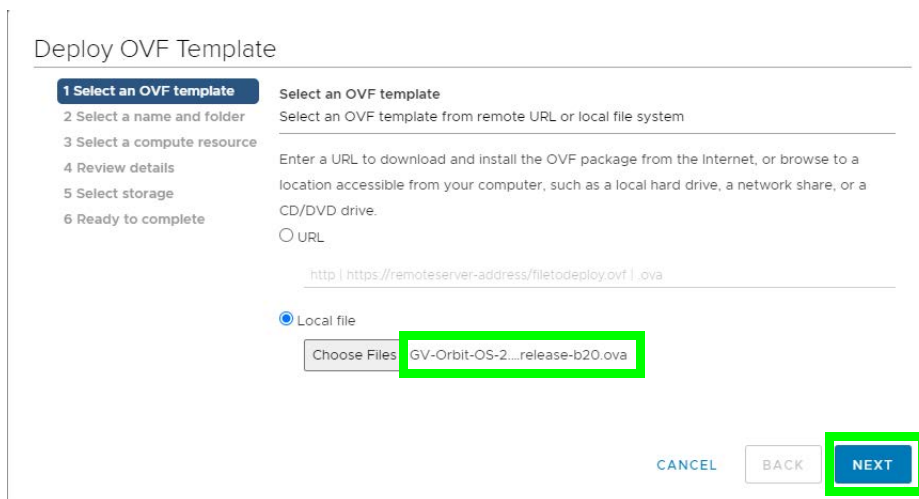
Deploy OVF Template

1 Select an OVF template
2 Select a name and folder
3 Select a compute resource
4 Review details
5 Select storage
6 Ready to complete

Select an OVF template
Select an OVF template from remote URL or local file system

Enter a URL to download and install the OVF package from the Internet, or browse to a location accessible from your computer, such as a local hard drive, a network share, or a CD/DVD drive.

URL

http | https://remoteserver-address/filetodeploy.ovf | .ova

Local file

Choose Files GV-Orbit-OS-2....release-b20.ova

CANCEL BACK NEXT